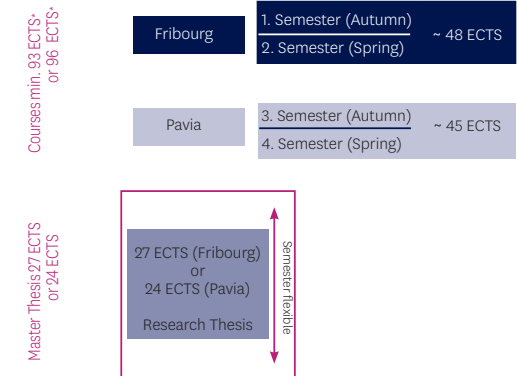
Courses min. 93 ECTS* or 96 ECTS*

Fribourg

1. Semester (Autumn)
2. Semester (Spring)

~ 48 ECTS

Pavia

3. Semester (Autumn)
4. Semester (Spring)

~ 45 ECTS

Master Thesis 27 ECTS or 24 ECTS

27 ECTS (Fribourg)
or
24 ECTS (Pavia)

Research Thesis

Semester flexible